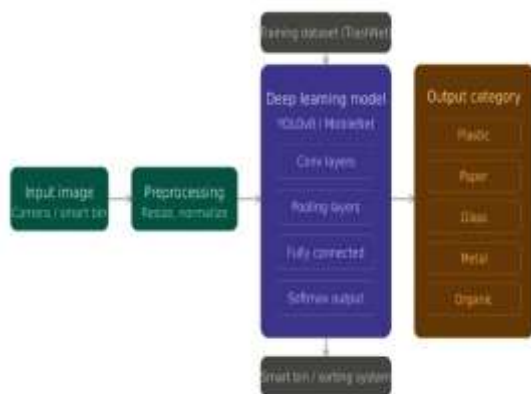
Training dataset (TrashNet

Input image
Camera / smart bin

Preprocessing
Resize, normalize

Deep learning model
YOLOv8 / MobileNet

Conv layers

Pooling layers

Fully connected

Softmax output

Output category

Plastic

Paper

Glass

Metal

Organic

Smart bin / sorting system